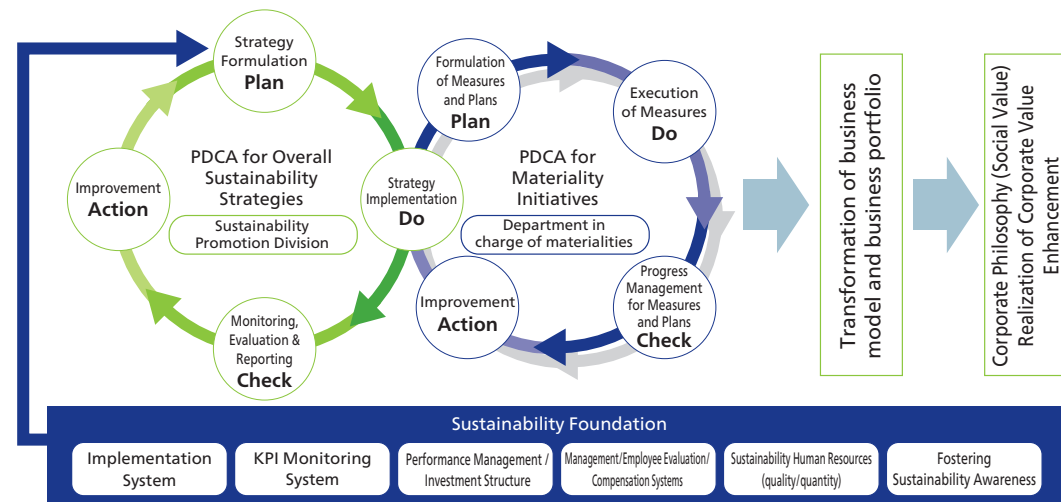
Strategy Formulation
Plan

Improvement
Action

PDCA for Overall Sustainability Strategies

Sustainability Promotion Division

Strategy Implementation
Do

Monitoring, Evaluation & Reporting
Check

Formulation of Measures and Plans
Plan

Execution of Measures
Do

PDCA for Materiality Initiatives

Department in charge of materialities

Improvement
Action

Progress Management for Measures and Plans
Check

Transformation of business model and business portfolio

Corporate Philosophy (Social Value) Realization of Corporate Value Enhancement

Sustainability Foundation

| Implementation System | KPI Monitoring System | Performance Management / Investment Structure | Management/Employee Evaluation/ Compensation Systems | Sustainability Human Resources (quality/quantity) | Fostering Sustainability Awareness |
|---|---|---|---|---|---|